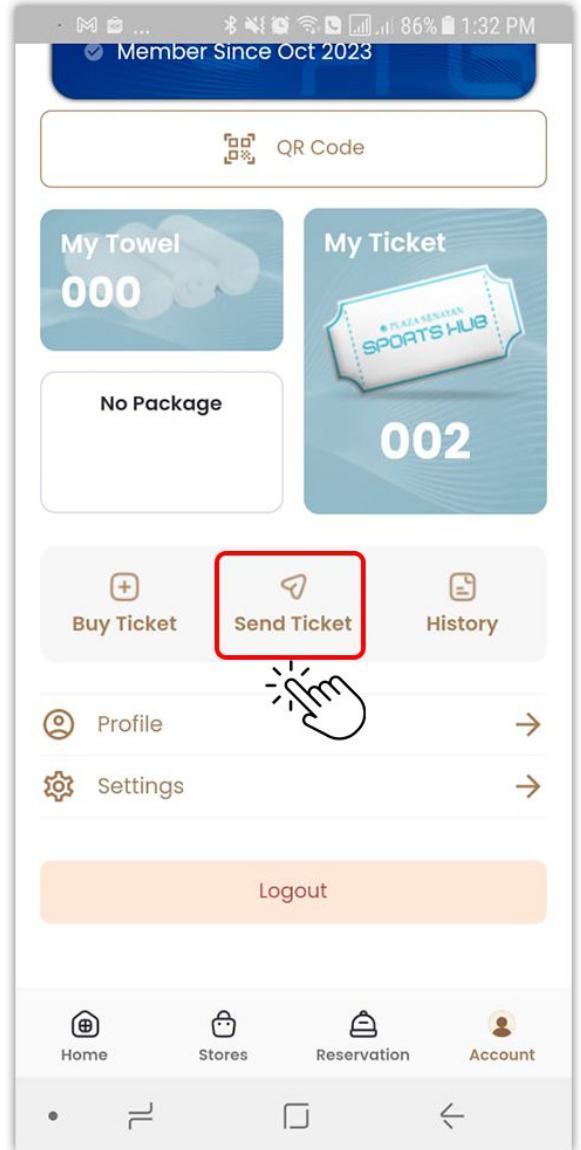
86% 1:32 PM

Member Since Oct 2023

QR Code

My Towel
000

My Ticket
PLAZA SENAYAN
SPORTS HUB
002

No Package

Buy Ticket
Send Ticket
History

Profile
Settings

Logout

Home
Stores
Reservation
Account